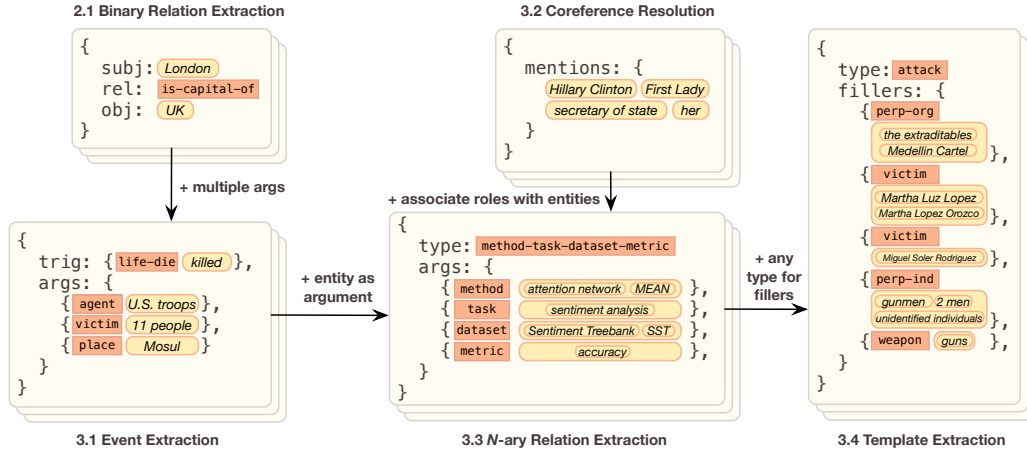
2.1 Binary Relation Extraction

{
subj: London
rel: is-capital-of
obj: UK
}

+ multiple args

{
trig: { life-die killed },
args: {
{ agent U.S. troops },
{ victim 11 people },
{ place Mosul }
}
}

3.1 Event Extraction

+ entity as argument

3.2 Coreference Resolution

{
mentions: {
Hillary Clinton First Lady
secretary of state her
}
}

+ associate roles with entities

{
type: method-task-dataset-metric
args: {
{ method attention network MEAN },
{ task sentiment analysis },
{ dataset Sentiment Treebank SST },
{ metric accuracy },
}
}

3.3 *N*-ary Relation Extraction

+ any type for fillers

{
type: attack
fillers: {
{ perp-org
the extraditables
Medellin Cartel },
{ victim
Martha Luz Lopez
Martha Lopez Orozco },
{ victim
Miguel Soler Rodriguez },
{ perp-ind
gunmen 2 men
unidentified individuals },
{ weapon guns },
}
}

3.4 Template Extraction